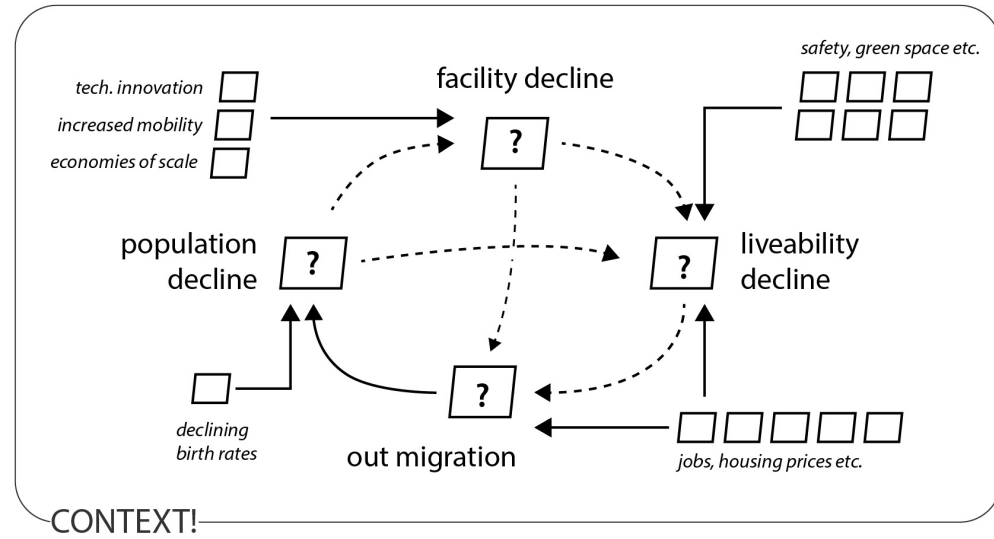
tech. innovation
increased mobility
economies of scale

facility decline
?

safety, green space etc.

population decline
?

?
liveability decline

?
declining birth rates

out migration

jobs, housing prices etc.

CONTEXT!